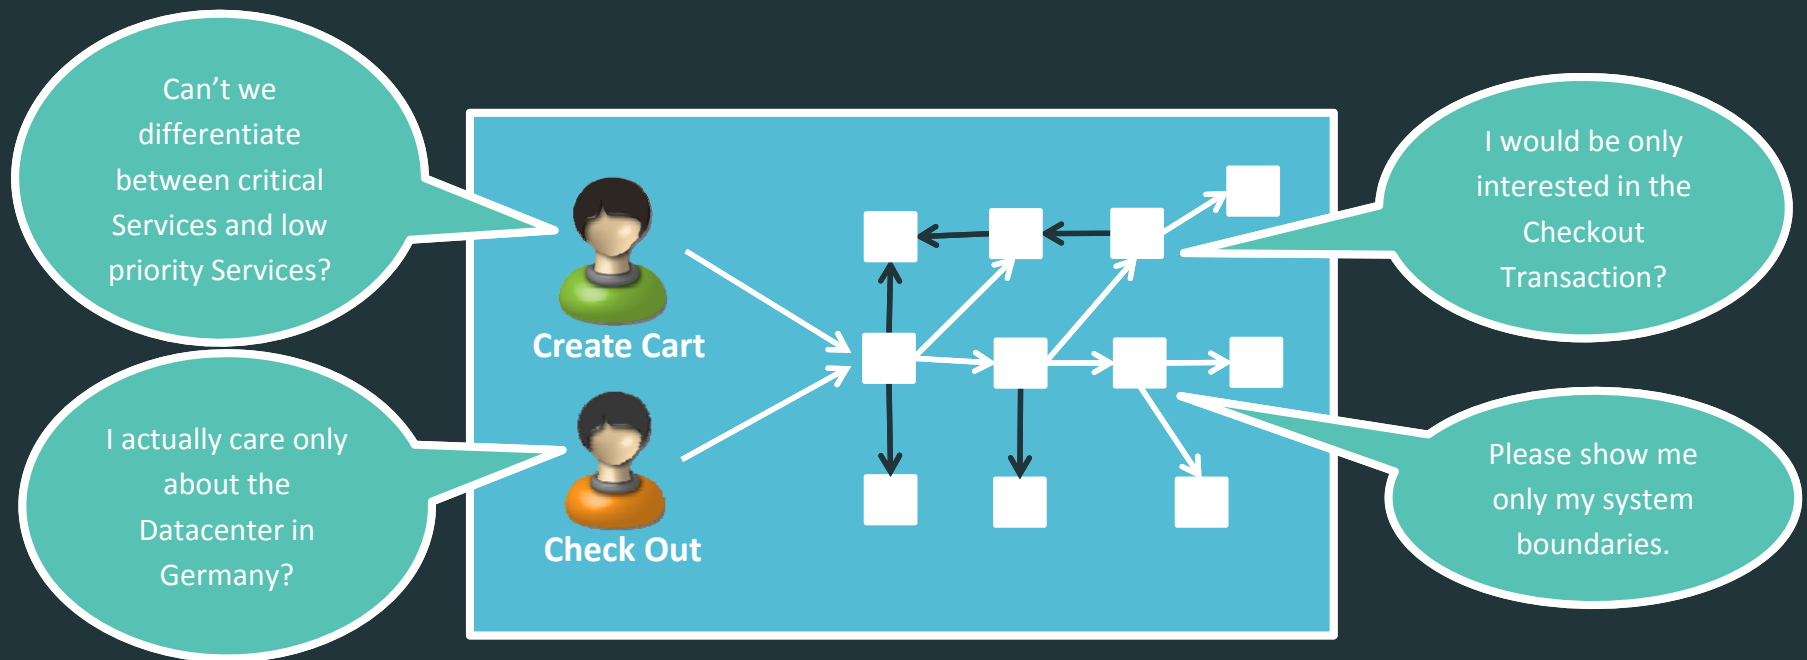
Can’t we differentiate between critical Services and low priority Services?

I actually care only about the Datacenter in Germany?

Create Cart

Check Out

I would be only interested in the Checkout Transaction?

Please show me only my system boundaries.